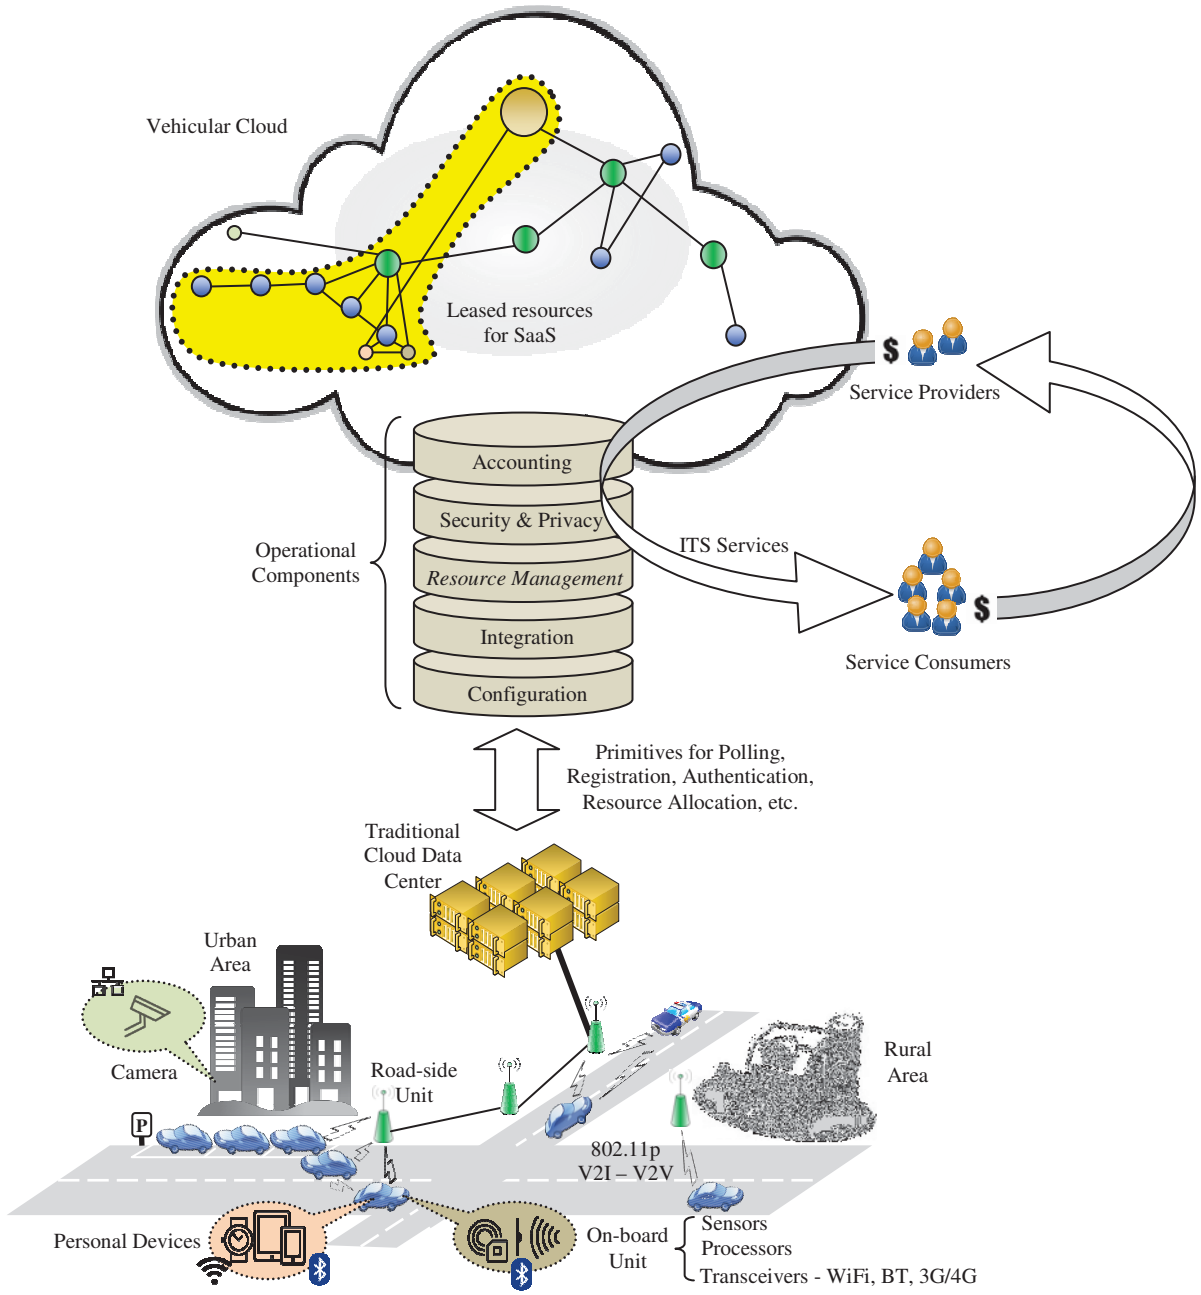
Vehicular Cloud

Leased resources for SaaS

$

Service Providers

Accounting

Security & Privacy

Resource Management

Integration

Configuration

Operational Components

ITS Services

$

Service Consumers

Primitives for Polling, Registration, Authentication, Resource Allocation, etc.

Traditional Cloud Data Center

Urban Area

Camera

P

Road-side Unit

Rural Area

802.11p V2I – V2V

Personal Devices

On-board Unit

Sensors
Processors
Transceivers - WiFi, BT, 3G/4G